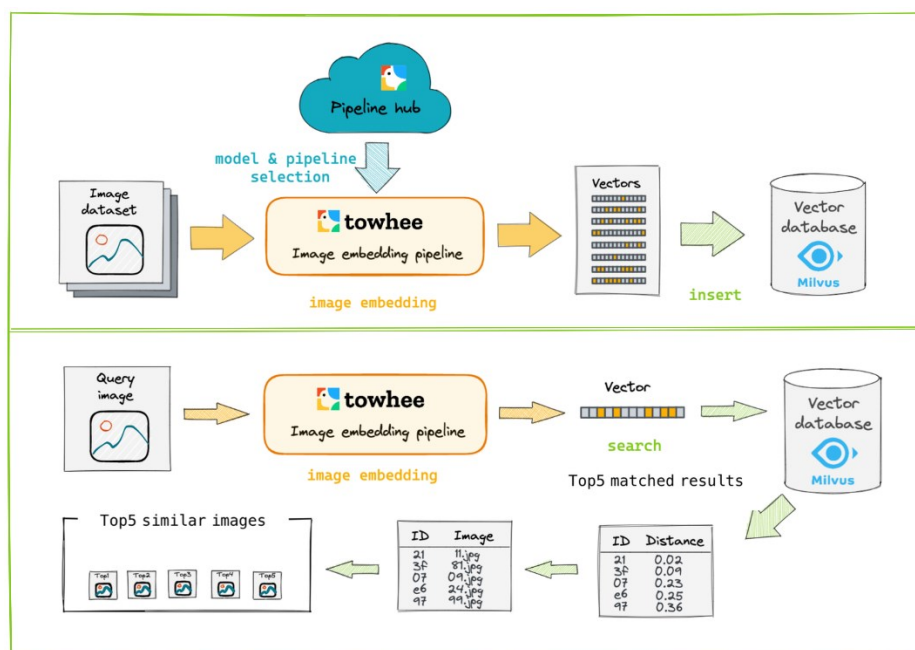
Pipeline hub

model & pipeline selection

Image dataset

towhee

Image embedding pipeline

image embedding

Vectors

insert

Vector database

Milvus

Query image

towhee

Image embedding pipeline

image embedding

Vector

search

Top5 matched results

Vector database

Milvus

Top5 similar images

Top1 Top2 Top3 Top4 Top5

| ID | Image |
|---|---|
| 21 | 11.jpeg |
| 3f | 81.jpeg |
| 07 | 09.jpeg |
| e6 | 24.jpeg |
| 97 | 99.jpeg |

| ID | Distance |
|---|---|
| 21 | 0.02 |
| 3f | 0.09 |
| 07 | 0.23 |
| e6 | 0.25 |
| 97 | 0.36 |